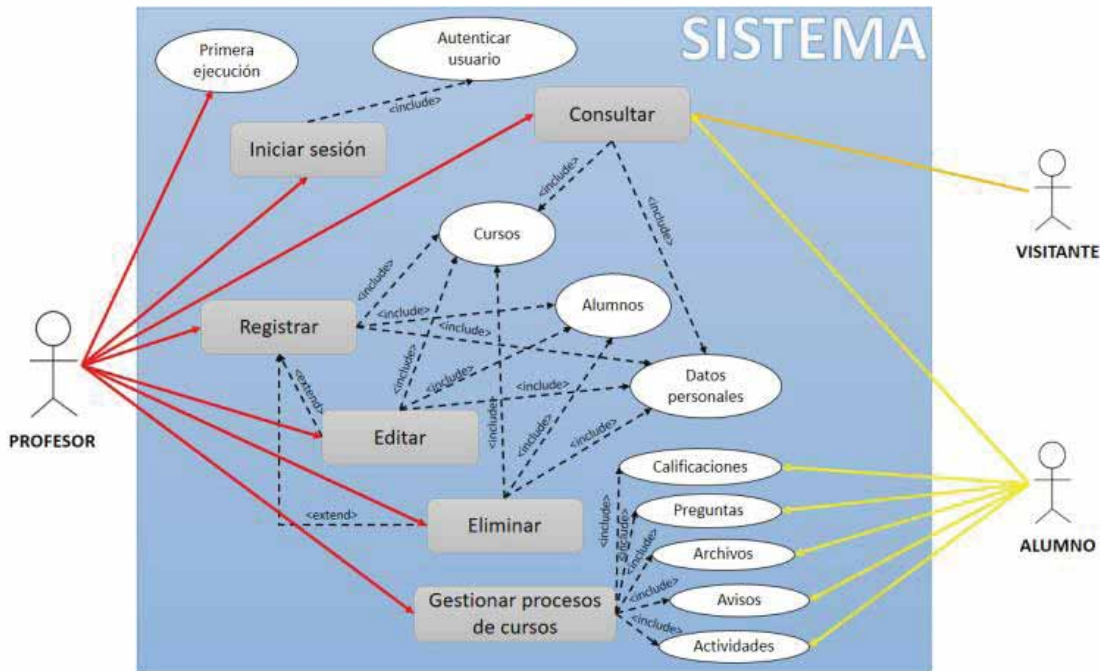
SISTEMA

Primera ejecución

Autenticar usuario

<include>

Consultar

Iniciar sesión

<include>

<include>

Cursos

VISITANTE

<include>

<include>

Alumnos

<include>

Registrar

<include>

<include>

<extend>

<include>

Datos personales

<include>

<include>

<include>

PROFESOR

Editar

<include>

<include>

Calificaciones

<extend>

Eliminar

<include>

Preguntas

<include>

ALUMNO

Archivos

<include>

Gestionar procesos de cursos

<include>

Avisos

<include>

Actividades